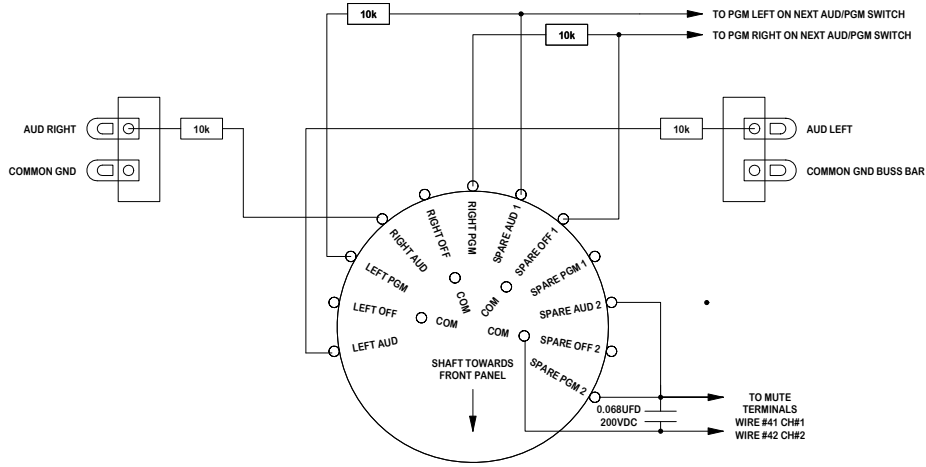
10k
TO PGM LEFT ON NEXT AUD/PGM SWITCH
10k
TO PGM RIGHT ON NEXT AUD/PGM SWITCH
AUD RIGHT
10k
10k
AUD LEFT
COMMON GND
COMMON GND BUSS BAR
RIGHT AUD
RIGHT OFF
RIGHT PGM
SPARE AUD 1
SPARE OFF 1
SPARE PGM 1
SPARE AUD 2
SPARE OFF 2
SPARE PGM 2
LEFT PGM
LEFT OFF
LEFT AUD
COM
COM
COM
COM
SHAFT TOWARDS FRONT PANEL
0.068UFD
200VDC
TO MUTE TERMINALS
WIRE #41 CH#1
WIRE #42 CH#2